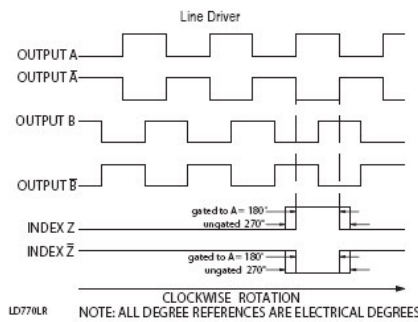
Line Driver

OUTPUT A

OUTPUT $\overline{A}$

OUTPUT B

OUTPUT $\overline{B}$

INDEX Z

gated to A = 180°
ungated 270°

INDEX $\overline{Z}$

gated to A = 180°
ungated 270°

CLOCKWISE ROTATION

LD770LR

NOTE: ALL DEGREE REFERENCES ARE ELECTRICAL DEGREES